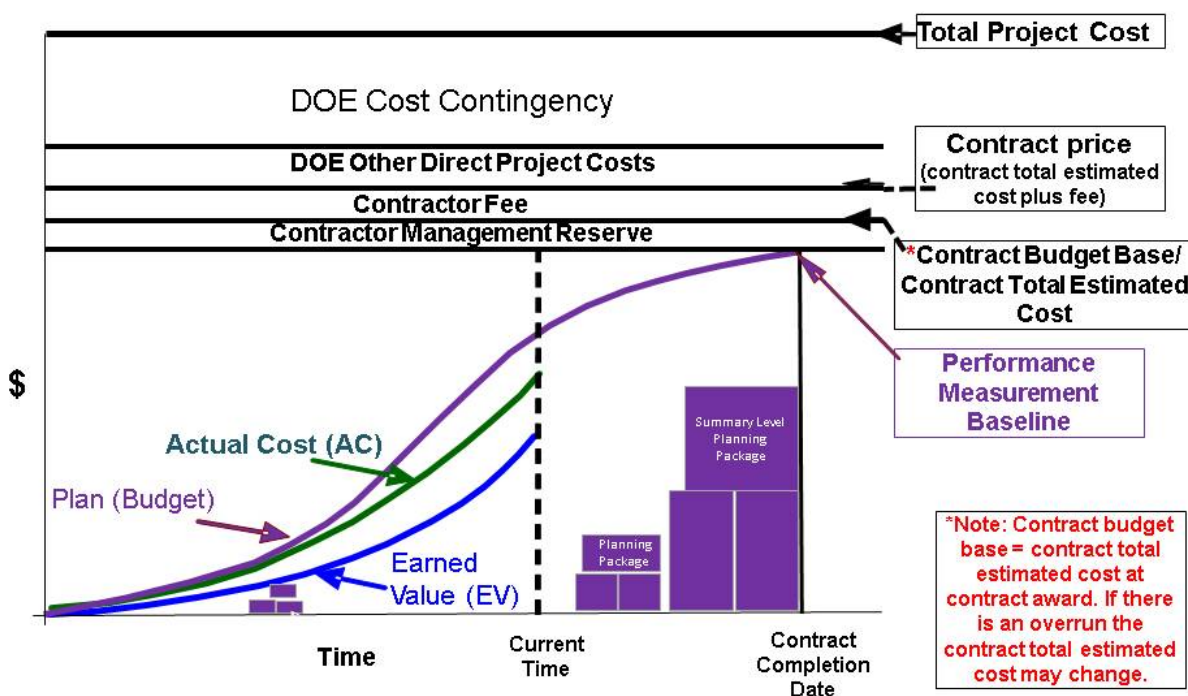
Total Project Cost

DOE Cost Contingency

DOE Other Direct Project Costs

Contract price (contract total estimated cost plus fee)

Contractor Fee

Contractor Management Reserve

*Contract Budget Base/ Contract Total Estimated Cost

$

Performance Measurement Baseline

Summary Level Planning Package

Actual Cost (AC)

Plan (Budget)

Earned Value (EV)

Planning Package

*Note: Contract budget base = contract total estimated cost at contract award. If there is an overrun the contract total estimated cost may change.

Time

Current Time

Contract Completion Date